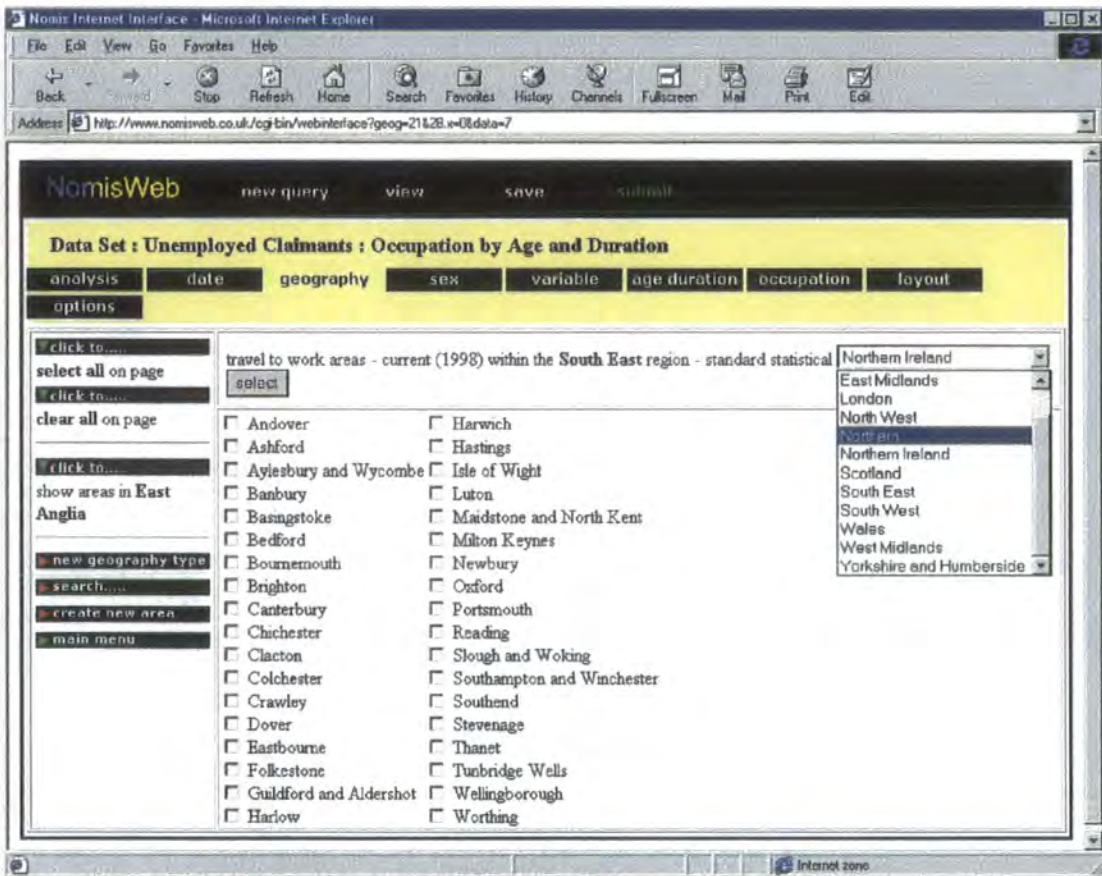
Nomis Internet Interface - Microsoft Internet Explorer

File Edit View Go Favorites Help

Back Forward Stop Refresh Home Search Favorites History Channels Fullscreen Mail Print Edit

Address http://www.nomisweb.co.uk/cgi-bin/webinterface?geog=21&28.x=0&data=7

NomisWeb new query view save submit

Data Set : Unemployed Claimants : Occupation by Age and Duration

analysis date geography sex variable age duration occupation layout options

click to.....
select all on page
click to.....
clear all on page

click to.....
show areas in East Anglia

new geography type
search.....
create new area
main menu

travel to work areas - current (1998) within the South East region - standard statistical

Northern Ireland
East Midlands
London
North West
Northern
Northern Ireland
Scotland
South East
South West
Wales
West Midlands
Yorkshire and Humberside

select

| | |
|---|---|
| Andover | Harwich |
| Ashford | Hastings |
| Aylesbury and Wycombe | Isle of Wight |
| Banbury | Luton |
| Basingstoke | Maidstone and North Kent |
| Bedford | Milton Keynes |
| Bournemouth | Newbury |
| Brighton | Oxford |
| Canterbury | Portsmouth |
| Chichester | Reading |
| Clacton | Slough and Woking |
| Colchester | Southampton and Winchester |
| Crawley | Southend |
| Dover | Stevenage |
| Eastbourne | Thanet |
| Folkestone | Tunbridge Wells |
| Guildford and Aldershot | Wellingborough |
| Harlow | Worthing |

Internet zone